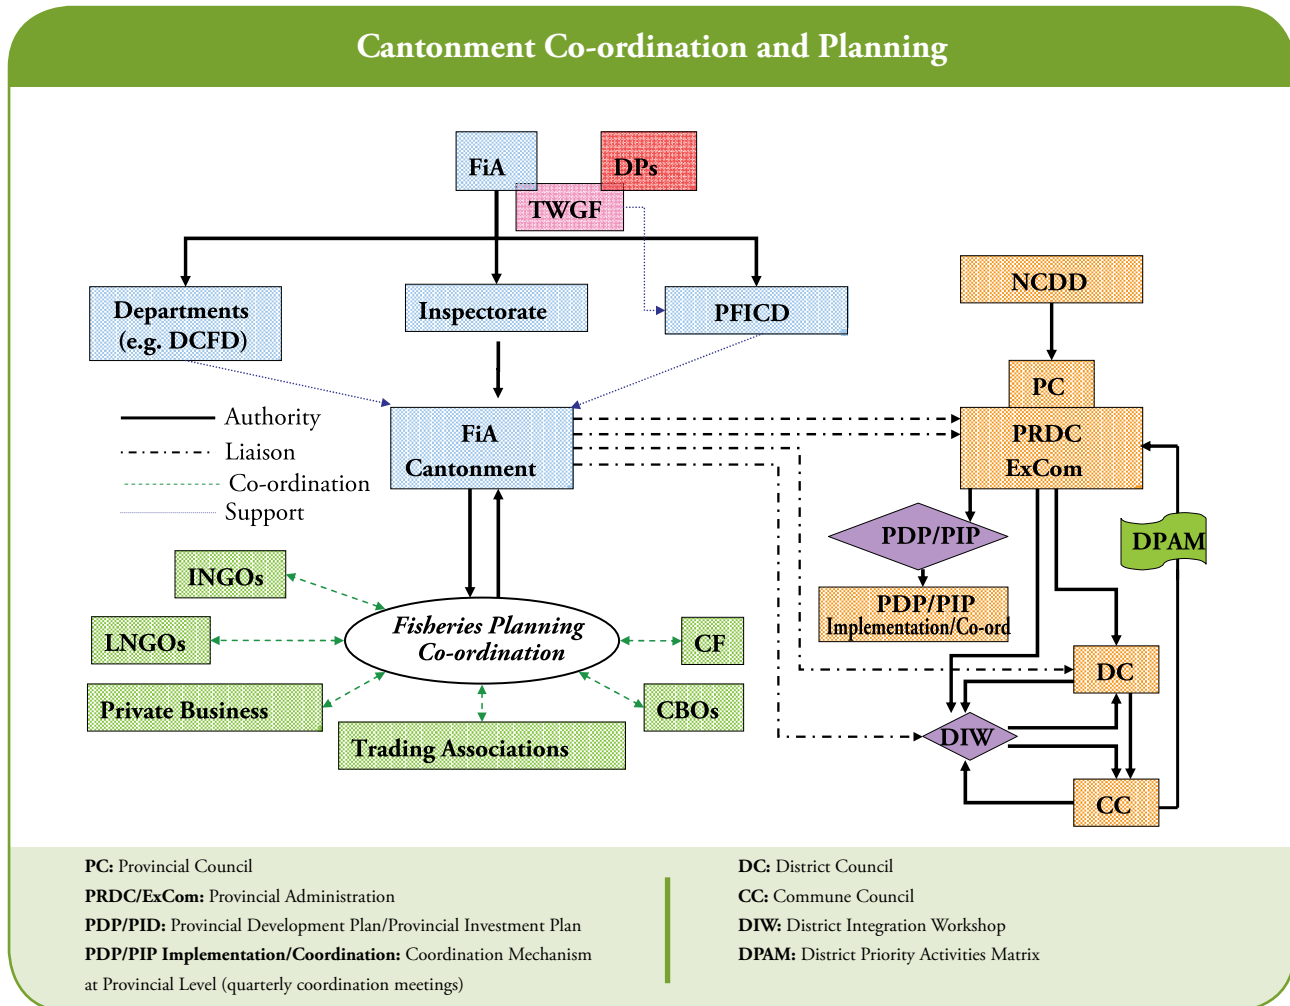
Cantonment Co-ordination and Planning

FiA

DPs

TWGF

Departments (e.g. DCFD)

Inspectorate

PFICD

NCDD

PC

PRDC ExCom

Authority

Liaison

Co-ordination

Support

FiA Cantonment

PDP/PIP

PDP/PIP Implementation/Co-ord

DPAM

INGOs

LNGOs

Fisheries Planning Co-ordination

CF

Private Business

CBOs

Trading Associations

DC

DIW

CC

**PC:** Provincial Council

**PRDC/ExCom:** Provincial Administration

**PDP/PID:** Provincial Development Plan/Provincial Investment Plan

**PDP/PIP Implementation/Coordination:** Coordination Mechanism at Provincial Level (quarterly coordination meetings)

**DC:** District Council

**CC:** Commune Council

**DIW:** District Integration Workshop

**DPAM:** District Priority Activities Matrix